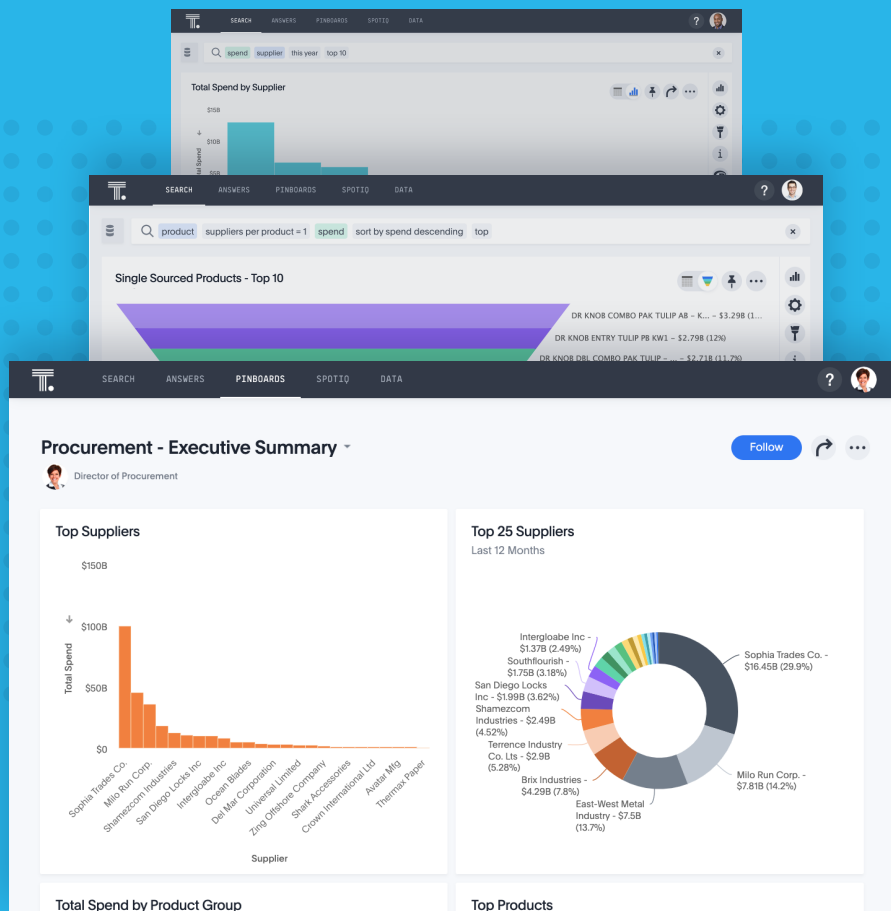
SEARCH ANSWERS PINBOARDS SPOTIQ DATA

spend supplier this year top 10

Total Spend by Supplier

$15B
$10B
$5B
Total Spend

SEARCH ANSWERS PINBOARDS SPOTIQ DATA

product suppliers per product = 1 spend sort by spend descending top

Single Sourced Products - Top 10

DR KNOB COMBO PAK TULIP AB - K... - $3.29B (12.1%)
DR KNOB ENTRY TULIP PB KW1 - $2.79B (12%)
DR KNOB DBL COMBO PAK TULIP - ... - $2.71B (11.7%)

SEARCH ANSWERS PINBOARDS SPOTIQ DATA

Procurement - Executive Summary

Director of Procurement

Follow

Top Suppliers

$150B
$100B
$50B
$0
Total Spend

Sophia Trades Co.
Milo Run Corp.
Shamezcom Industries
San Diego Locks Inc
Intergloabe Inc
Ocean Blades
Del Mar Corporation
Universal Limited
Zing Offshore Company
Shark Accessories
Crown International Ltd
Avatar Mfg
Thermax Paper

Supplier

Top 25 Suppliers
Last 12 Months

Intergloabe Inc - $1.37B (2.49%)
Southflourish - $1.75B (3.18%)
San Diego Locks Inc - $1.99B (3.62%)
Shamezcom Industries - $2.49B (4.52%)
Terrence Industry Co. Lts - $2.9B (5.28%)
Brix Industries - $4.29B (7.8%)
East-West Metal Industry - $7.5B (13.7%)
Sophia Trades Co. - $16.45B (29.9%)
Milo Run Corp. - $7.81B (14.2%)

Total Spend by Product Group

Top Products